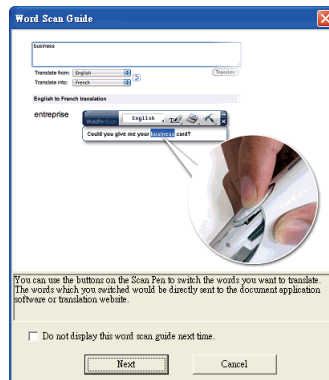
Word Scan Guide

business

Translate from: English

Translate into: French

Translate

English to French translation

entreprise

English

Could you give me your business card?

You can use the buttons on the Scan Pen to switch the words you want to translate The words which you switched would be directly sent to the document application software or translation website.

Do not display this word scan guide next time.

Next

Cancel